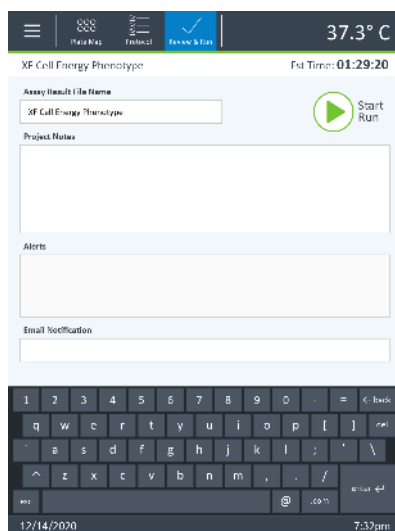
Plate Map Protocol Review & Run 37.3° C

XF Cell Energy Phenotype Est Time: 01:29:20

Assay Result File Name

XF Cell Energy Phenotype

Start Run

Project Notes

Alerts

Email Notification

1 2 3 4 5 6 7 8 9 0 - = ← back

q w e r t y u i o p [ ] del

` a s d f g h j k l ; ' \

^ z x c v b n m , . /

esc @ .com enter ↵

12/14/2020 7:32pm